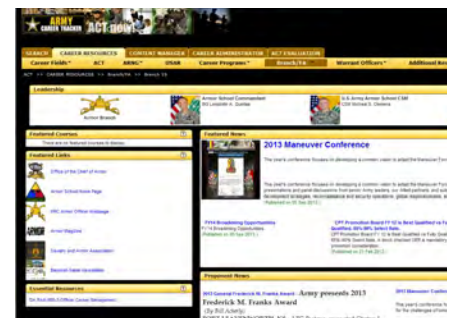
ARMY CAREER TRACKER ACT now!

SEARCH | CAREER RESOURCES | CONTENT MANAGER | CAREER ADMINISTRATOR | ACT EVALUATION

Career Fields* | ACT | ARNG* | USAR | Career Programs* | Branch/FA | Warrant Officers* | Additional Res

ACT >> CAREER RESOURCES >> Branch/FA >> Branch 19

Leadership

Armor Branch

Armor School Commandant
BG Leopoldo A. Quintas

U.S. Army Armor School CSM
CSM Michael S. Clemens

Featured Courses

There are no featured courses to display.

Featured Links

Office of the Chief of Armor

Armor School Home Page

HRC Armor Officer Webpage

Armor Magazine

Cavalry and Armor Association

Beyond Table Newsletter

Essential Resources

Tim Prof Affs 5 Officer Career Development

Featured News

2013 Maneuver Conference

This year's conference focuses on developing a common vision to adapt the Maneuver For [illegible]

This year's conference focuses on developing a common vision to adapt the Maneuver For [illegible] presentations and panel discussions from senior Army leaders, our allied partners, and aca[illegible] development strategies, reconnaissance and security operations, global responsiveness, a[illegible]
(Published on 30 Sep 2013.)

FY14 Broadening Opportunities
FY14 Broadening Opportunities
(Published on 30 Sep 2013.)

CPT Promotion Board FY 12 is Best Qualified vs Fu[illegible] Qualified, 95%-98% Select Rate.
CPT Promotion Board FY 12 is Best Qualified vs Fully Qual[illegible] 95%-98% Select Rate. A block checked OER is mandatory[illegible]
(Published on 21 Feb 2012.)

Proponent News

2013 General Frederick M. Franks Award - Army presents 2013

Frederick M. Franks Award

(By Bill Acosta)

2013 Maneuver Conference

This year's conference fo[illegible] for the challenges of tom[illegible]